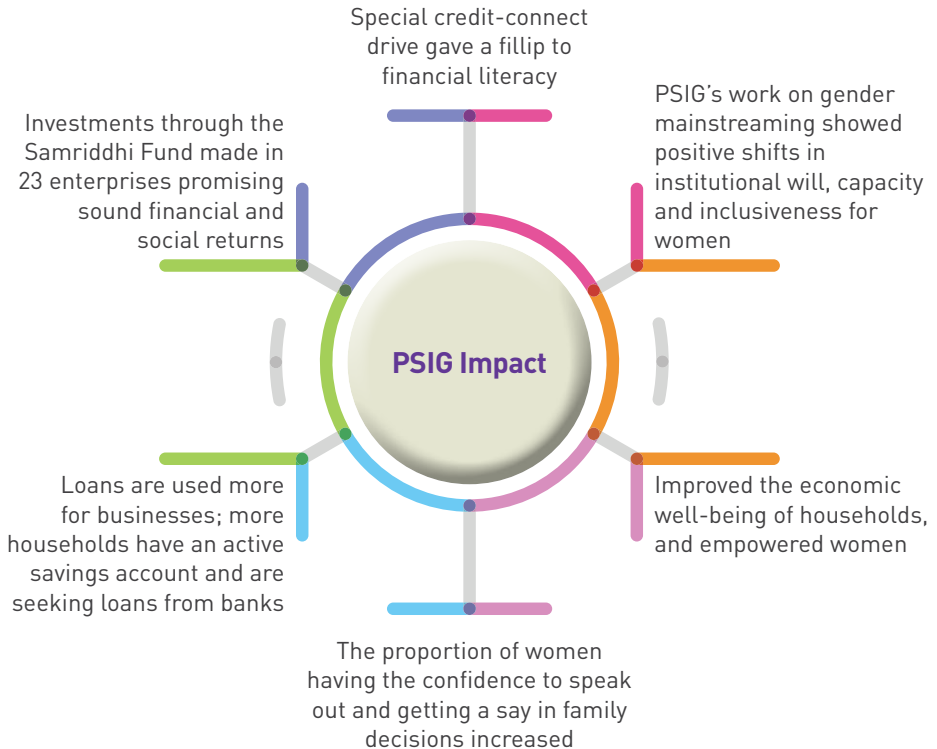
Special credit-connect drive gave a fillip to financial literacy

PSIG's work on gender mainstreaming showed positive shifts in institutional will, capacity and inclusiveness for women

Investments through the Samriddhi Fund made in 23 enterprises promising sound financial and social returns

PSIG Impact

Improved the economic well-being of households, and empowered women

Loans are used more for businesses; more households have an active savings account and are seeking loans from banks

The proportion of women having the confidence to speak out and getting a say in family decisions increased